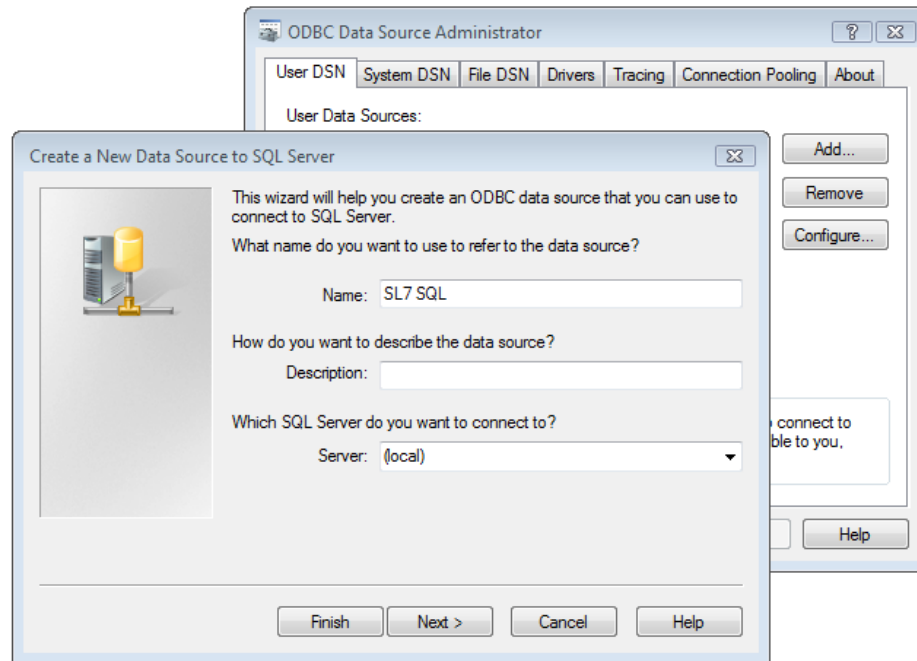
ODBC Data Source Administrator

?

User DSN | System DSN | File DSN | Drivers | Tracing | Connection Pooling | About

User Data Sources:

Add...

Remove

Configure...

o connect to
ble to you,

Help

Create a New Data Source to SQL Server

This wizard will help you create an ODBC data source that you can use to connect to SQL Server.

What name do you want to use to refer to the data source?

Name: SL7 SQL

How do you want to describe the data source?

Description:

Which SQL Server do you want to connect to?

Server: (local)

Finish | Next > | Cancel | Help